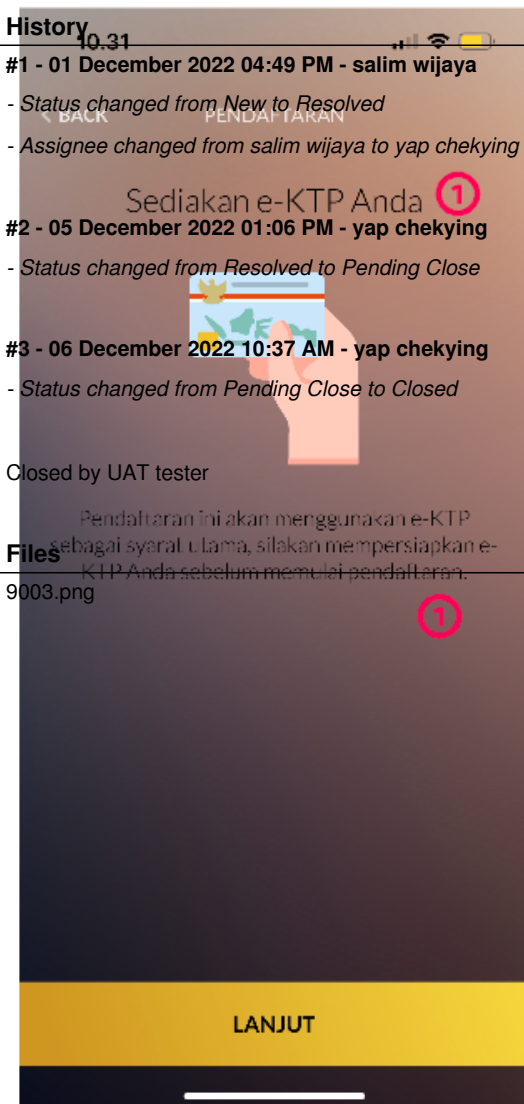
History

10.31

#1 - 01 December 2022 04:49 PM - salim wijaya

- Status changed from New to Resolved

< BACK PENDAFTARAN

- Assignee changed from salim wijaya to yap chekying

Sediakan e-KTP Anda 1

#2 - 05 December 2022 01:06 PM - yap chekying

- Status changed from Resolved to Pending Close

#3 - 06 December 2022 10:37 AM - yap chekying

- Status changed from Pending Close to Closed

Closed by UAT tester

Pendaftaran ini akan menggunakan e-KTP sebagai syarat utama, silakan mempersiapkan e-KTP Anda sebelum memulai pendaftaran.

Files

9003.png

1

LANJUT